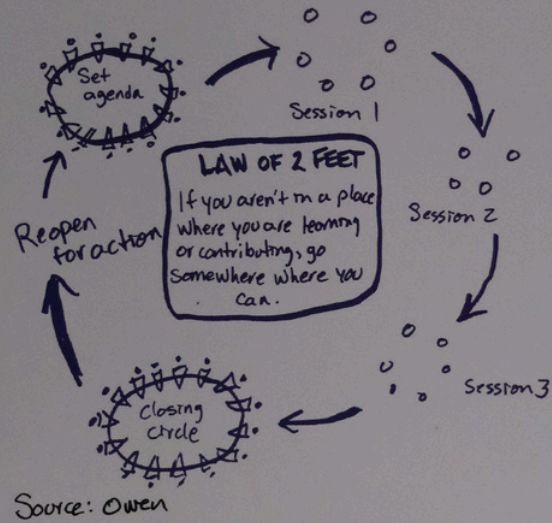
Set agenda

Session 1

Session 2

Session 3

Closing circle

Reopen for action

LAW OF 2 FEET

If you aren't in a place where you are learning or contributing, go somewhere where you can.

Source: Owen